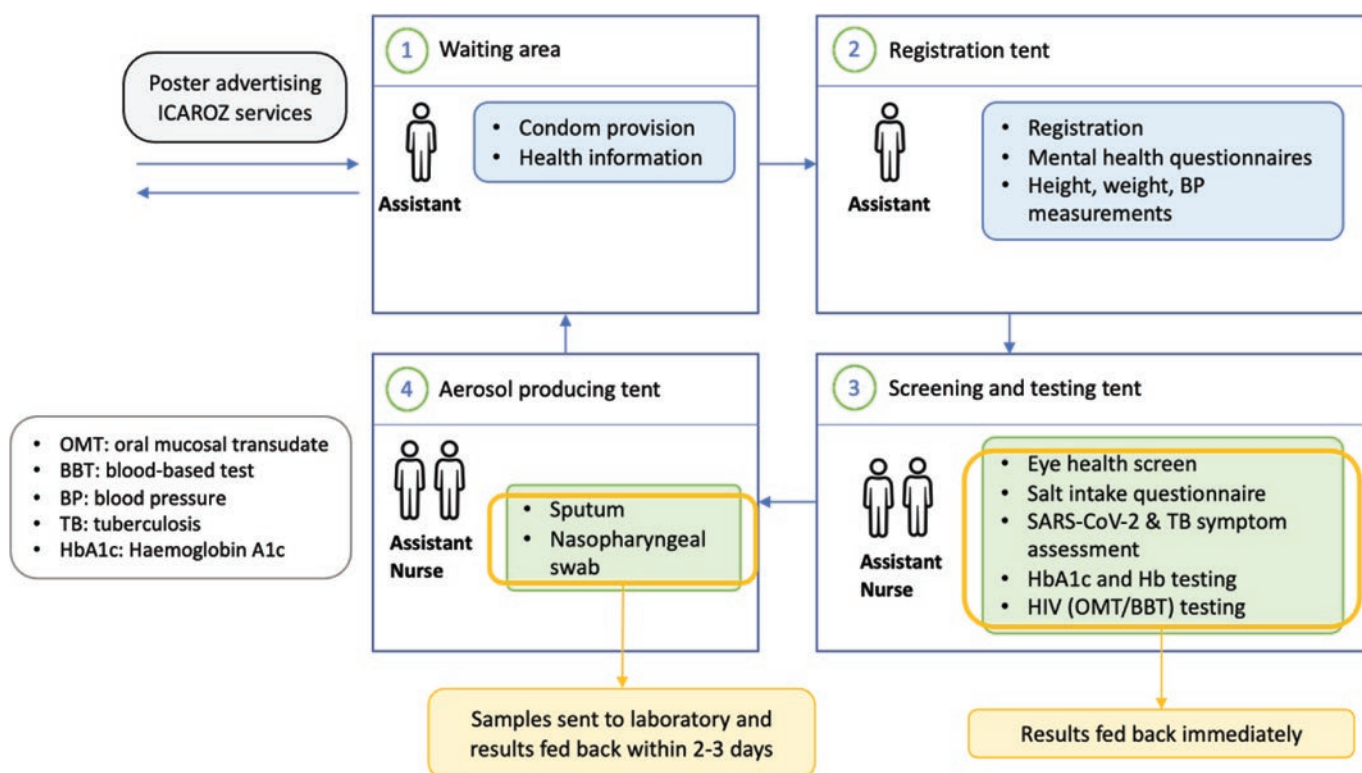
Poster advertising ICAROZ services

1 Waiting area

Assistant

• Condom provision
• Health information

2 Registration tent

Assistant

• Registration
• Mental health questionnaires
• Height, weight, BP measurements

3 Screening and testing tent

Assistant
Nurse

• Eye health screen
• Salt intake questionnaire
• SARS-CoV-2 & TB symptom assessment
• HbA1c and Hb testing
• HIV (OMT/BBT) testing

Results fed back immediately

4 Aerosol producing tent

Assistant
Nurse

• Sputum
• Nasopharyngeal swab

Samples sent to laboratory and results fed back within 2-3 days

• OMT: oral mucosal transudate
• BBT: blood-based test
• BP: blood pressure
• TB: tuberculosis
• HbA1c: Haemoglobin A1c